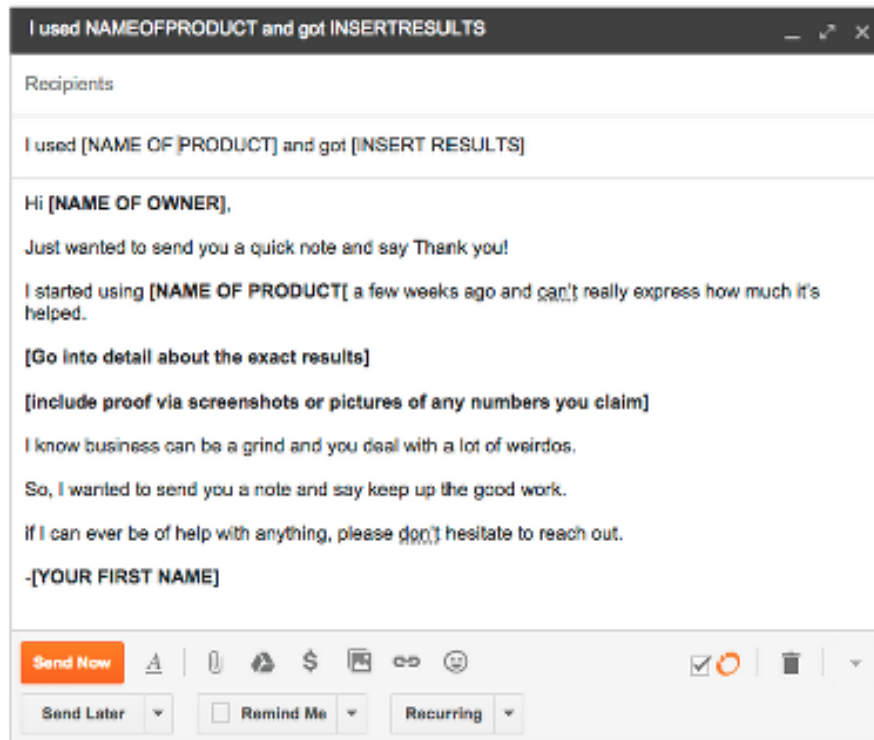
I used NAMEOFPRODUCT and got INSERTRESULTS

Recipients

I used [NAME OF PRODUCT] and got [INSERT RESULTS]

Hi **[NAME OF OWNER]**,

Just wanted to send you a quick note and say Thank you!

I started using **[NAME OF PRODUCT[** a few weeks ago and can't really express how much it's helped.

**[Go into detail about the exact results]**

**[include proof via screenshots or pictures of any numbers you claim]**

I know business can be a grind and you deal with a lot of weirdos.

So, I wanted to send you a note and say keep up the good work.

If I can ever be of help with anything, please don't hesitate to reach out.

**-[YOUR FIRST NAME]**

Send Now $A$ $

Send Later Remind Me Recurring